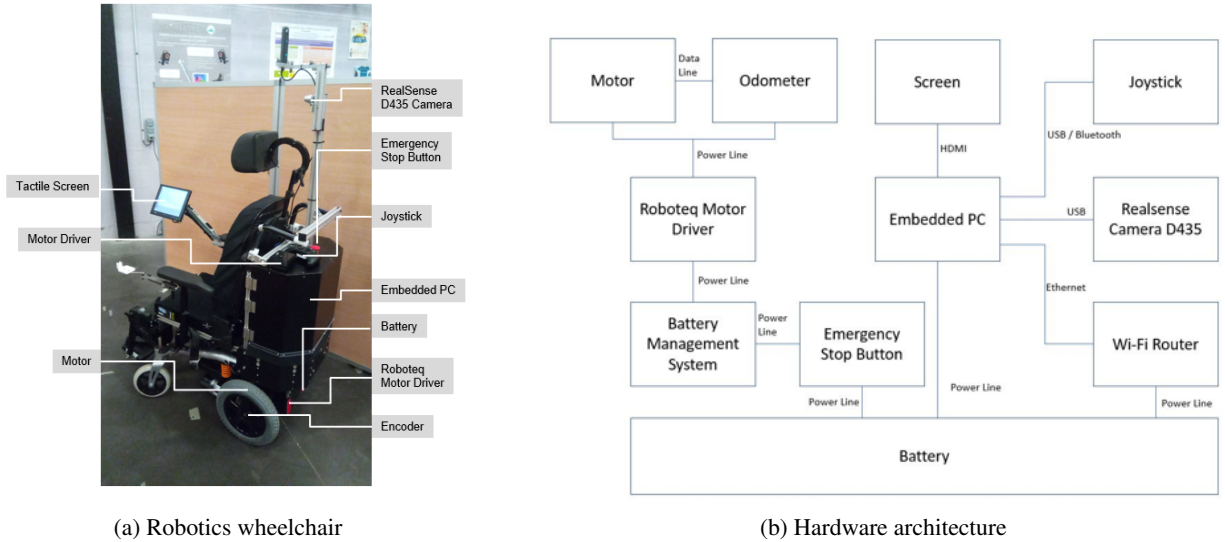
RealSense D435 Camera

Emergency Stop Button

Tactile Screen

Joystick

Motor Driver

Embedded PC

Battery

Motor

Roboteq Motor Driver

Encoder

(a) Robotics wheelchair

Motor

Data Line

Odometer

Screen

Joystick

Power Line

HDMI

USB / Bluetooth

Roboteq Motor Driver

Embedded PC

USB

Realsense Camera D435

Power Line

Ethernet

Battery Management System

Power Line

Emergency Stop Button

Wi-Fi Router

Power Line

Power Line

Power Line

Battery

(b) Hardware architecture